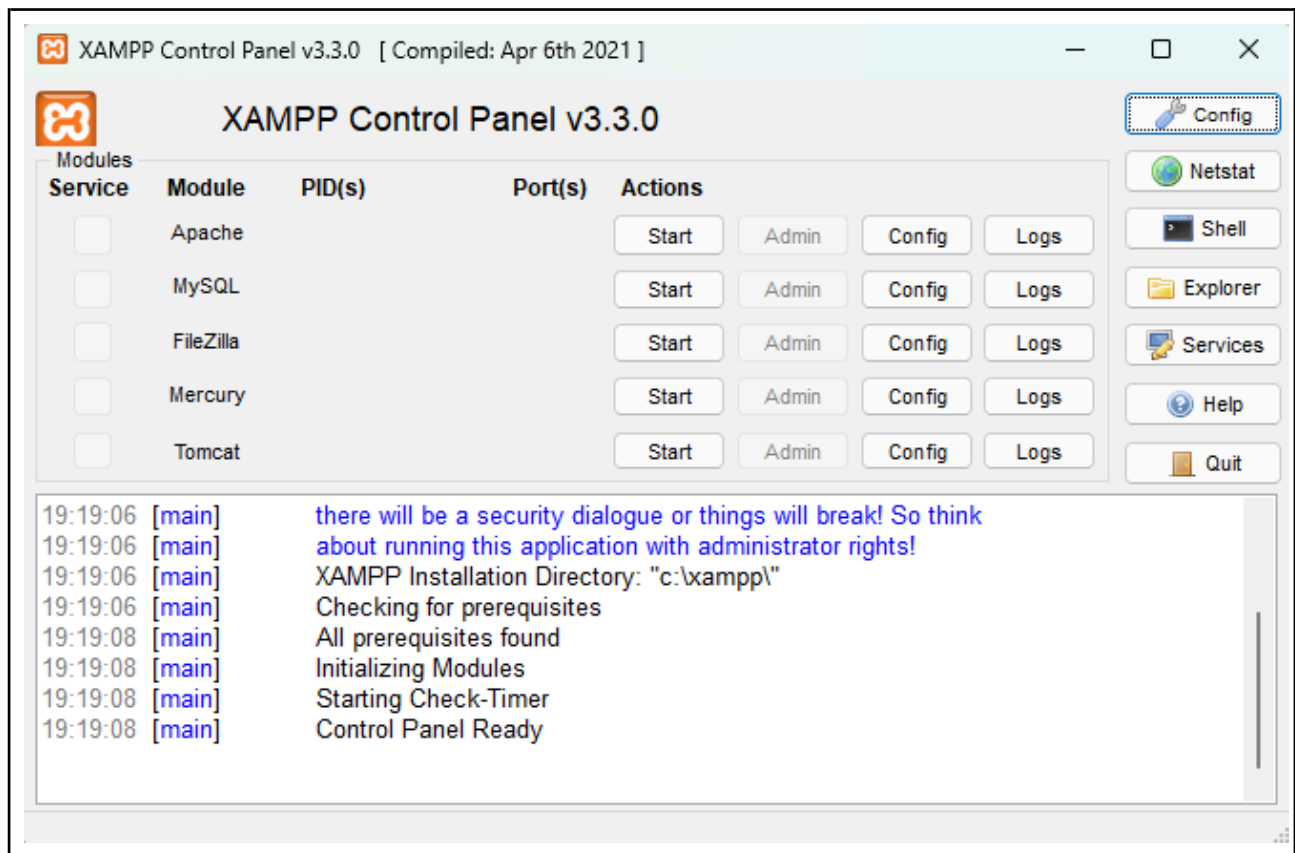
XAMPP Control Panel v3.3.0 [ Compiled: Apr 6th 2021 ]

XAMPP Control Panel v3.3.0

Config
Netstat
Shell
Explorer
Services
Help
Quit

Modules

| Service | Module | PID(s) | Port(s) | Actions | | | |
|---|---|---|---|---|---|---|---|
| | Apache | | | Start | Admin | Config | Logs |
| | MySQL | | | Start | Admin | Config | Logs |
| | FileZilla | | | Start | Admin | Config | Logs |
| | Mercury | | | Start | Admin | Config | Logs |
| | Tomcat | | | Start | Admin | Config | Logs |

19:19:06 [main] there will be a security dialogue or things will break! So think
19:19:06 [main] about running this application with administrator rights!
19:19:06 [main] XAMPP Installation Directory: "c:\xampp\"
19:19:06 [main] Checking for prerequisites
19:19:08 [main] All prerequisites found
19:19:08 [main] Initializing Modules
19:19:08 [main] Starting Check-Timer
19:19:08 [main] Control Panel Ready